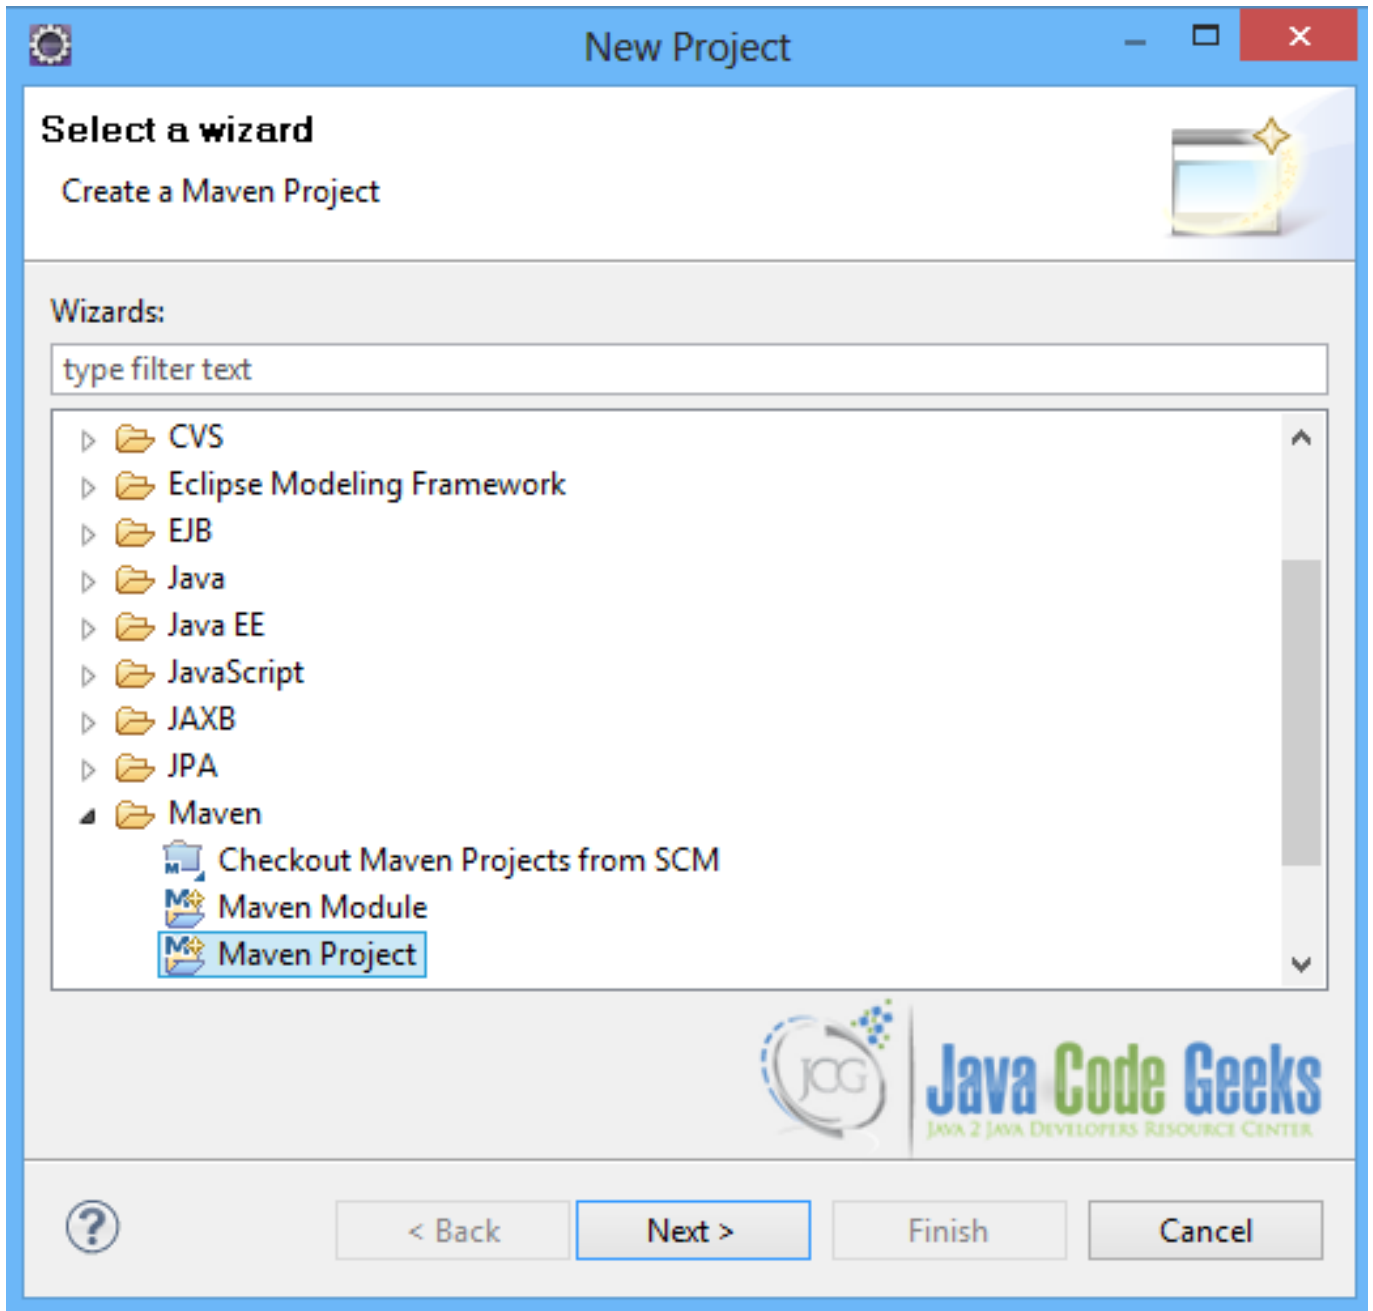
New Project

Select a wizard

Create a Maven Project

Wizards:

type filter text

CVS
Eclipse Modeling Framework
EJB
Java
Java EE
JavaScript
JAXB
JPA
Maven
Checkout Maven Projects from SCM
Maven Module
Maven Project

JCG Java Code Geeks
JAVA 2 JAVA DEVELOPERS RESOURCE CENTER

< Back
Next >
Finish
Cancel